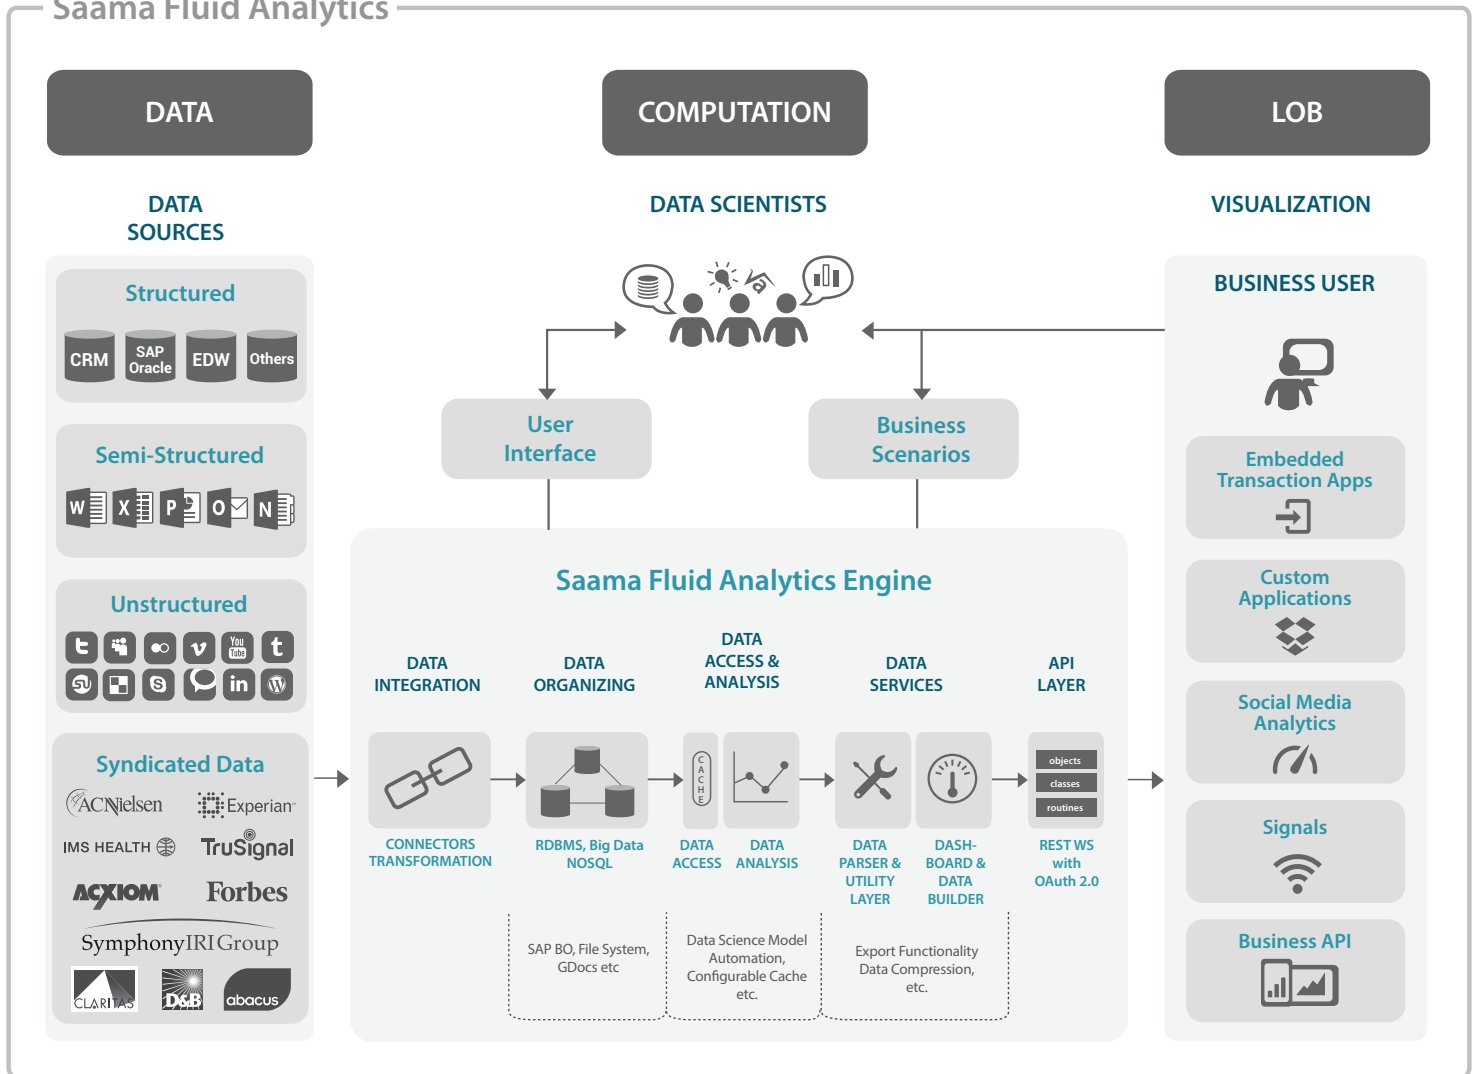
Saama Fluid Analytics

DATA

COMPUTATION

LOB

DATA SOURCES

DATA SCIENTISTS

VISUALIZATION

Structured

CRM SAP Oracle EDW Others

Semi-Structured

W X P O N

Unstructured

You Tube

Syndicated Data

ACNielsen Experian

IMS HEALTH TruSignal

ACXIOM Forbes

SymphonyIRIGroup

CLARITAS D&B abacus

User Interface

Business Scenarios

BUSINESS USER

Embedded Transaction Apps

Custom Applications

Social Media Analytics

Signals

Business API

Saama Fluid Analytics Engine

DATA INTEGRATION

DATA ORGANIZING

DATA ACCESS & ANALYSIS

DATA SERVICES

API LAYER

CACHE

objects
classes
routines

CONNECTORS TRANSFORMATION

RDBMS, Big Data NOSQL

DATA ACCESS

DATA ANALYSIS

DATA PARSER & UTILITY LAYER

DASH-BOARD & DATA BUILDER

REST WS with OAuth 2.0

SAP BO, File System, GDocs etc

Data Science Model Automation, Configurable Cache etc.

Export Functionality Data Compression, etc.